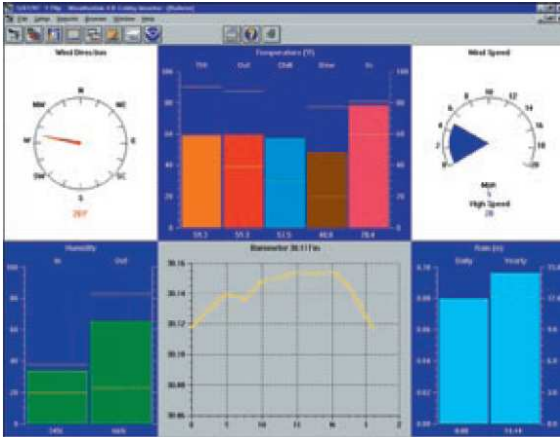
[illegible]
File Setup Reports Browse Window Help

Wind Direction
N
NE
E
SE
S
SW
W
NW
289°

Temperature (°F)
Tmp
Out
Chill
Dew
Hi
100
80
60
40
20
0
59.3
59.3
57.5
48.9
78.4

Wind Speed
0
2
4
6
8
10
12
14
16
18
20
MPH
5
High Speed
28

Humidity
In
Out
100
80
60
40
20
0
34%
66%

Barometer 30.11 Fin
30.16
30.14
30.12
30.10
30.08
30.06
4
7
10
1
4
7
1
2

Rain (in)
Daily
Yearly
0.10
0.08
0.06
0.04
0.02
0.00
15.0
12.0
9.0
6.0
3.0
0.0
0.08
14.14